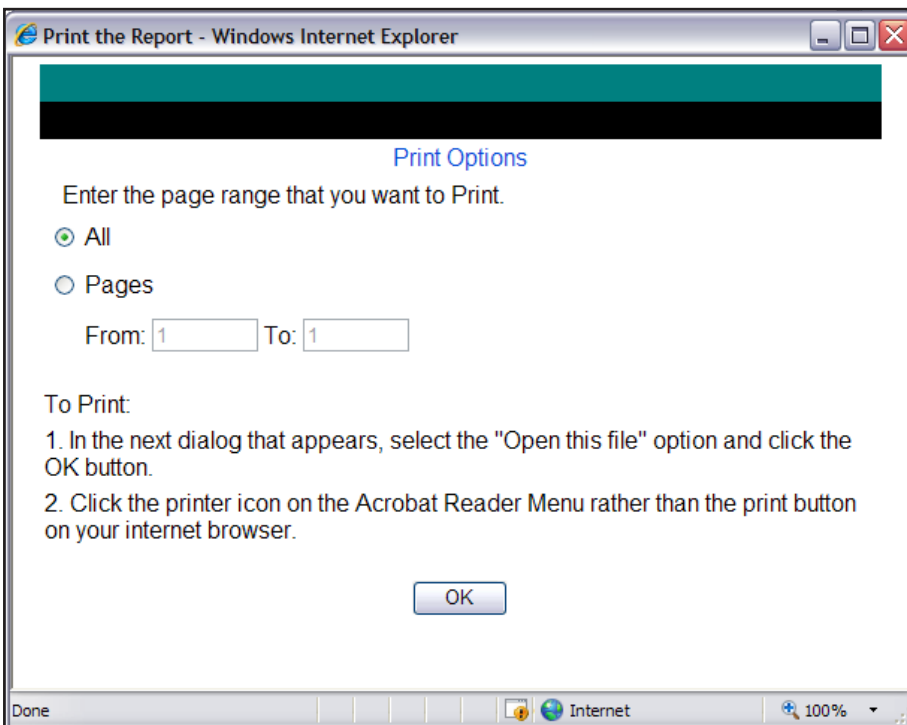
Print the Report - Windows Internet Explorer

Print Options

Enter the page range that you want to Print.

All

Pages

From: 1 To: 1

To Print:

1. In the next dialog that appears, select the "Open this file" option and click the OK button.

2. Click the printer icon on the Acrobat Reader Menu rather than the print button on your internet browser.

OK

Done

Internet

100%